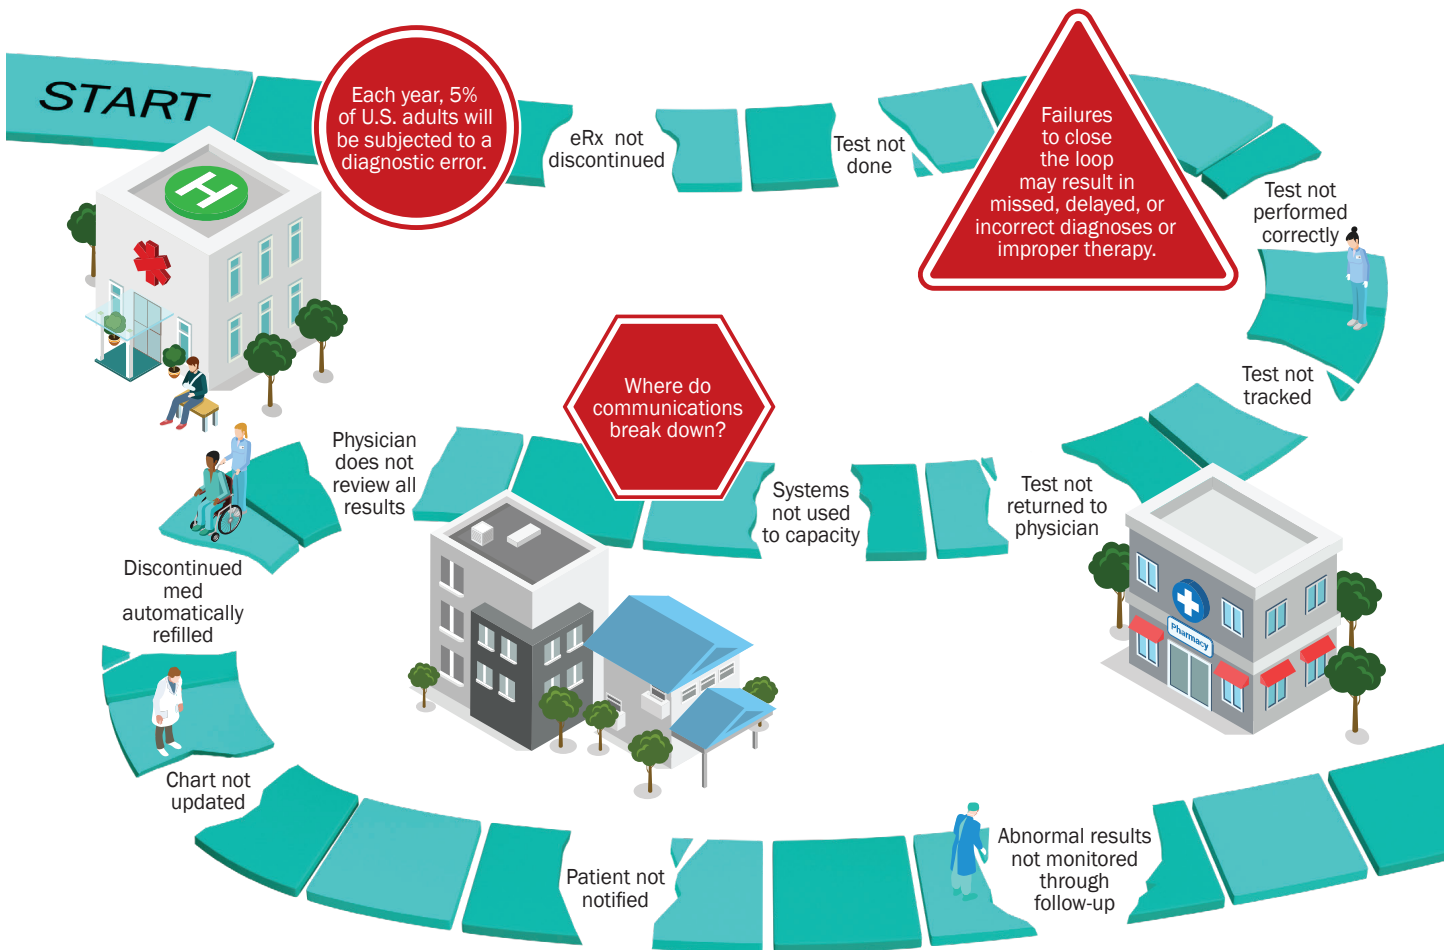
START

Each year, 5% of U.S. adults will be subjected to a diagnostic error.

eRx not discontinued

Test not done

Failures to close the loop may result in missed, delayed, or incorrect diagnoses or improper therapy.

Test not performed correctly

Test not tracked

Where do communications break down?

Physician does not review all results

Systems not used to capacity

Test not returned to physician

Pharmacy

Discontinued med automatically refilled

Chart not updated

Patient not notified

Abnormal results not monitored through follow-up